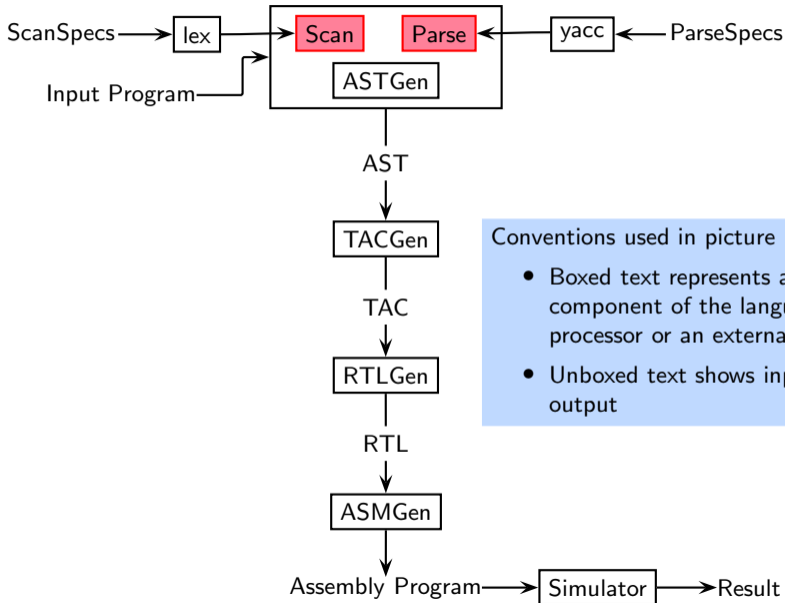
ScanSpecs
lex
Scan
Parse
yacc
ParseSpecs
Input Program
ASTGen
AST
TACGen
TAC
RTLGen
RTL
ASMGen
Assembly Program
Simulator
Result

Conventions used in picture
• Boxed text represents a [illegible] component of the langu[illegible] processor or an externa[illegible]
• Unboxed text shows inp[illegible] output